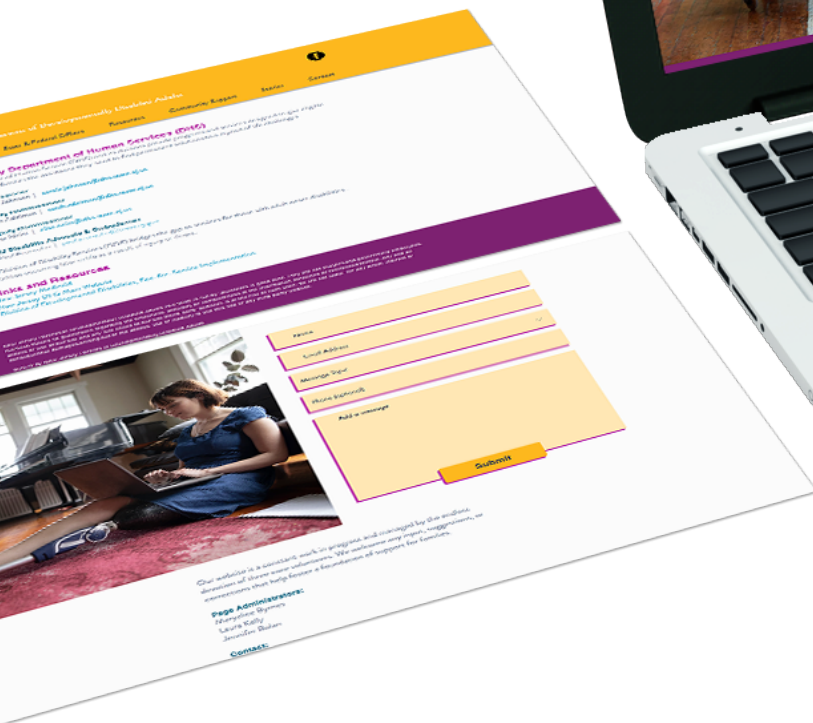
...of Developmentally Disabled Adults

State & Federal Offices | Resources | Community Support | Stories | Contact

...y Department of Human Services (DHS)

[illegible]

...Disability Advocate & Ombudsman

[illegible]

...Links and Resources

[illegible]

Name

Email Address

Message Type

Phone (optional)

Add a message

Submit

Our website is a constant work in progress, and managed by the student direction of three new volunteers. We welcome any input, suggestions, or connections that help foster a foundation of support for families.

Page Administrators:
Maryalice Byrnes
Laura Kelly
Jennifer Bolen

Contact: